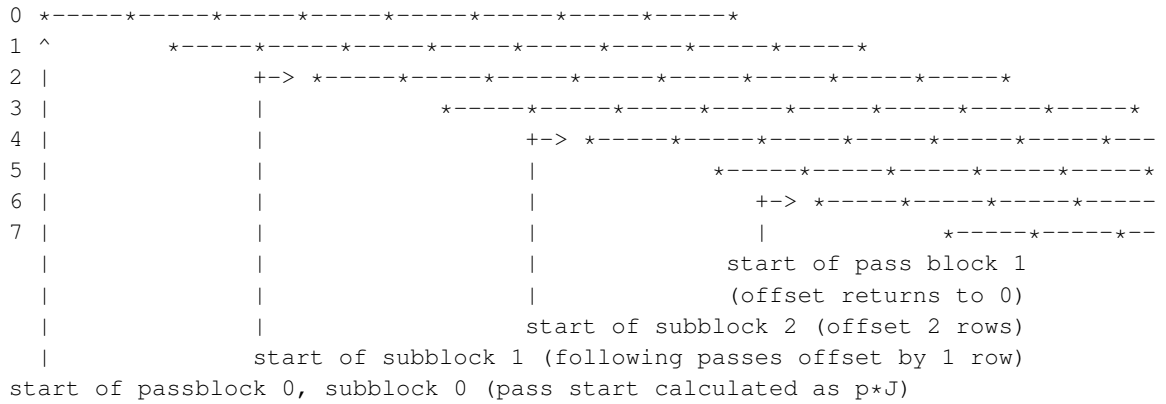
0 *-----*-----*-----*-----*-----*-----*
1 ^         *-----*-----*-----*-----*-----*-----*
2 |              +-> *-----*-----*-----*-----*-----*-----*
3 |              |              *-----*-----*-----*-----*-----*-----*
4 |              |              +-> *-----*-----*-----*-----*---
5 |              |              |              *-----*-----*-----*-----*
6 |              |              |                 +-> *-----*-----*-----
7 |              |              |                 |           *-----*-----*--
  |              |              |              start of pass block 1
  |              |              |              (offset returns to 0)
  |              |              start of subblock 2 (offset 2 rows)
  |              start of subblock 1 (following passes offset by 1 row)
start of passblock 0, subblock 0 (pass start calculated as p*J)